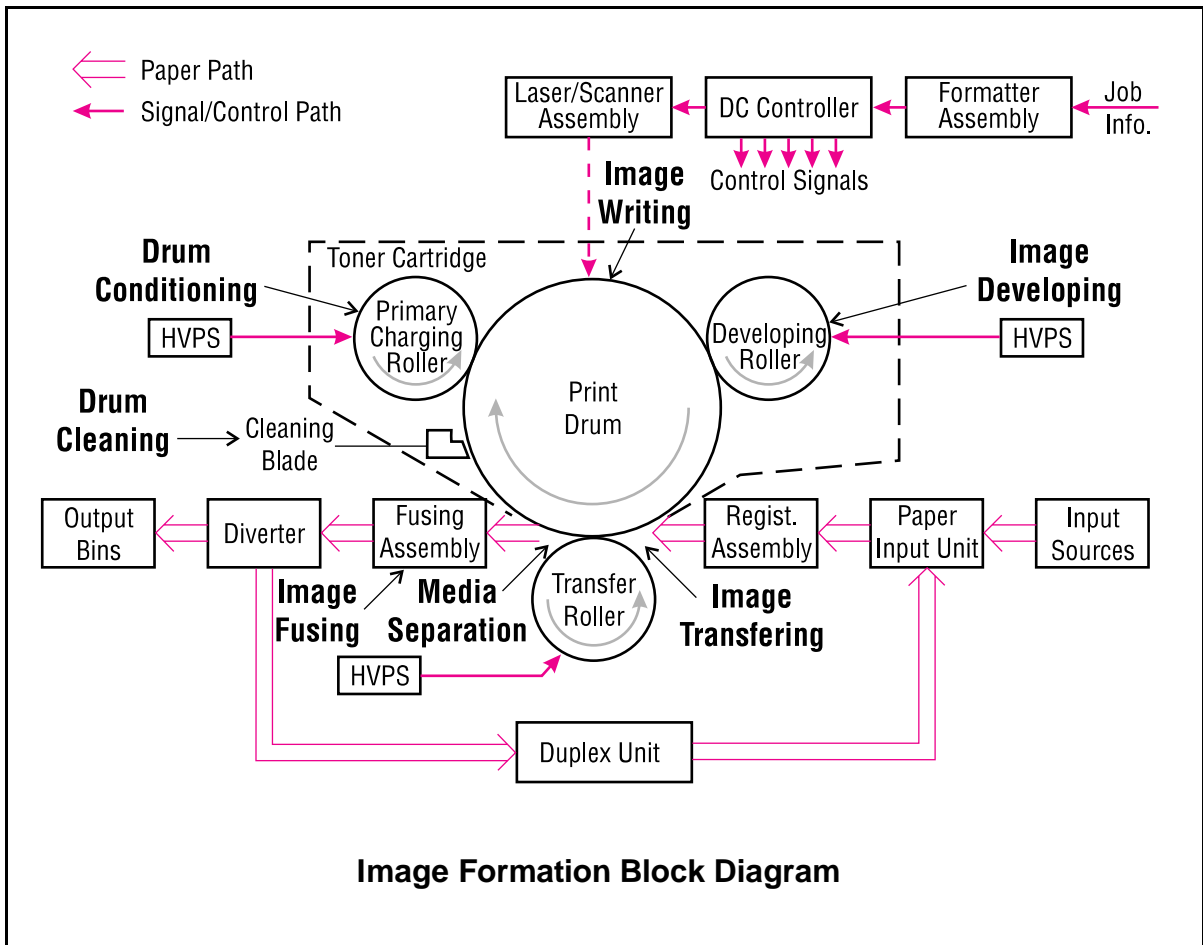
Paper Path
Signal/Control Path

Laser/Scanner Assembly
DC Controller
Formatter Assembly
Job Info.
Control Signals

Image Writing

Drum Conditioning
Toner Cartridge
Image Developing

HVPS
Primary Charging Roller
Print Drum
Developing Roller
HVPS

Drum Cleaning
Cleaning Blade

Output Bins
Diverter
Fusing Assembly
Transfer Roller
Regist. Assembly
Paper Input Unit
Input Sources

Image Fusing
Media Separation
Image Transfering

HVPS

Duplex Unit

Image Formation Block Diagram